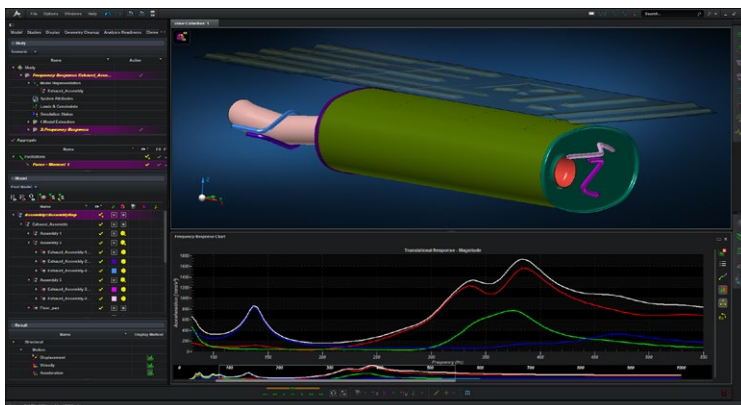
File Options Windows Help

Search...

View Controller 1

Model Studies Studies Geometry Cleanup Analysis Readiness Demo

Study

Name Author

Study

Frequency Response Exhaust_Asse...

Model Representation

Exhaust_Assembly

System Attributes

Loads & Constraints

Simulation Status

Model Extraction

2.Frequency Response

Aggregate

Name

Evaluations

Power - Moment 1

Model

Name

Assembly-AssemblyExp

Exhaust_Assembly

Assembly 1

Assembly 1

Exhaust_Assembly 5

Exhaust_Assembly 3

Exhaust_Assembly 4

Assembly 2

Exhaust_Assembly 2

Exhaust_Assembly 6

Floor_pan

Result

Name Display Method

Structural

Motion

Displacement

Velocity

Acceleration

Frequency Response Chart

Translational Response - Magnitude

Acceleration (mm/s²)

Frequency (Hz)

100 150 200 250 300 350 400 450 500 550